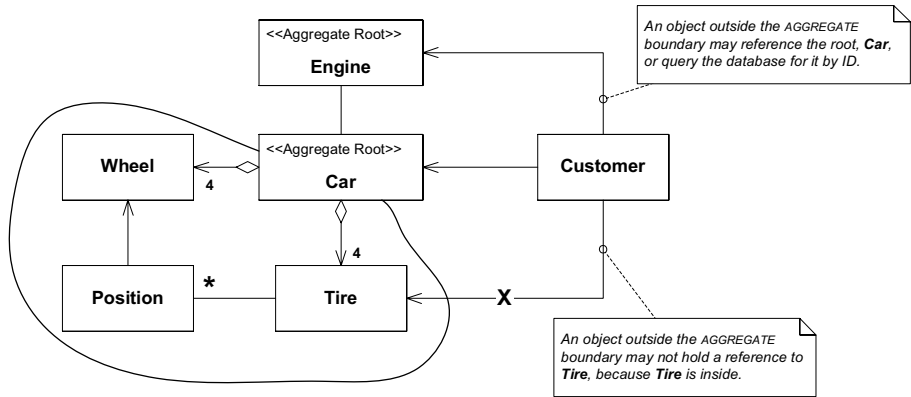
<<Aggregate Root>>
Engine

An object outside the AGGREGATE boundary may reference the root, Car, or query the database for it by ID.

Wheel

4

<<Aggregate Root>>
Car

Customer

4

Position

*

Tire

X

An object outside the AGGREGATE boundary may not hold a reference to Tire, because Tire is inside.